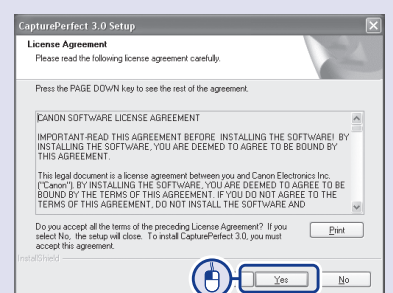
CapturePerfect 3.0 Setup

License Agreement

Please read the following license agreement carefully.

Press the PAGE DOWN key to see the rest of the agreement.

CANON SOFTWARE LICENSE AGREEMENT

IMPORTANT-READ THIS AGREEMENT BEFORE INSTALLING THE SOFTWARE! BY INSTALLING THE SOFTWARE, YOU ARE DEEMED TO AGREE TO BE BOUND BY THIS AGREEMENT.

This legal document is a license agreement between you and Canon Electronics Inc. ("Canon"). BY INSTALLING THE SOFTWARE, YOU ARE DEEMED TO AGREE TO BE BOUND BY THE TERMS OF THIS AGREEMENT. IF YOU DO NOT AGREE TO THE TERMS OF THIS AGREEMENT, DO NOT INSTALL THE SOFTWARE AND

Do you accept all the terms of the preceding License Agreement? If you select No, the setup will close. To install CapturePerfect 3.0, you must accept this agreement.

Print

InstallShield

Yes

No